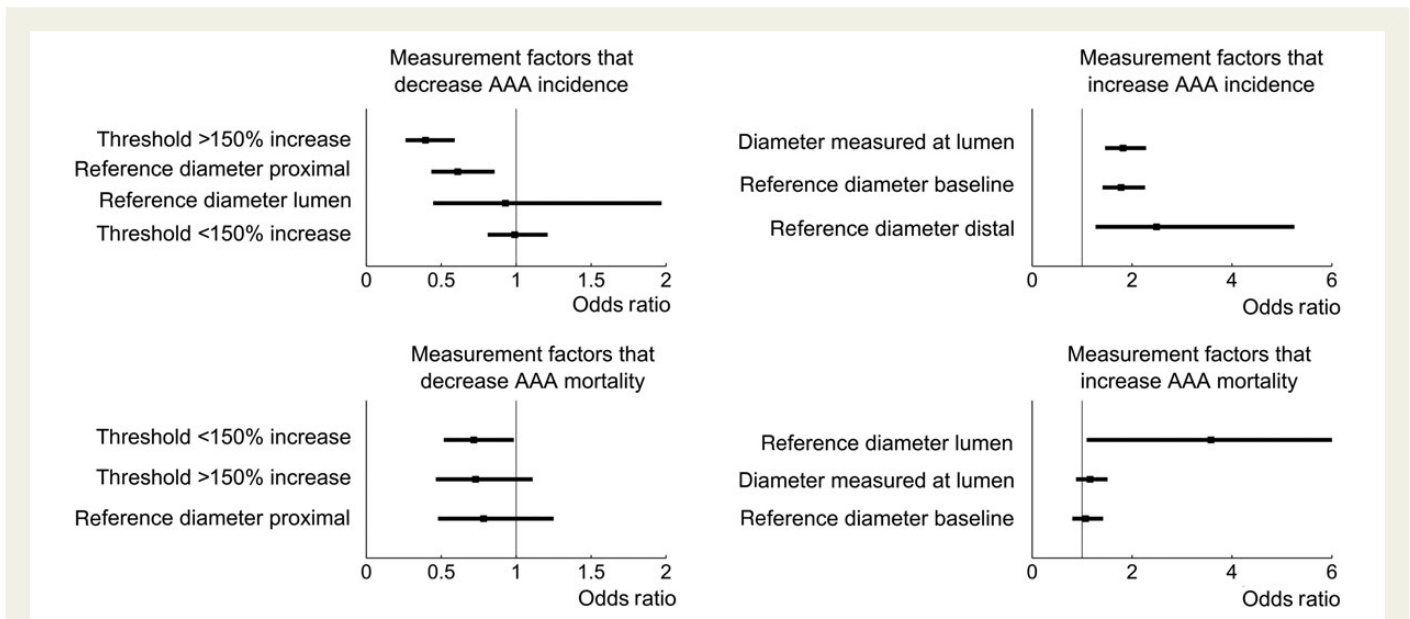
Measurement factors that decrease AAA incidence

Threshold >150% increase
Reference diameter proximal
Reference diameter lumen
Threshold <150% increase

0 0.5 1 1.5 2
Odds ratio

Measurement factors that increase AAA incidence

Diameter measured at lumen
Reference diameter baseline
Reference diameter distal

0 2 4 6
Odds ratio

Measurement factors that decrease AAA mortality

Threshold <150% increase
Threshold >150% increase
Reference diameter proximal

0 0.5 1 1.5 2
Odds ratio

Measurement factors that increase AAA mortality

Reference diameter lumen
Diameter measured at lumen
Reference diameter baseline

0 2 4 6
Odds ratio